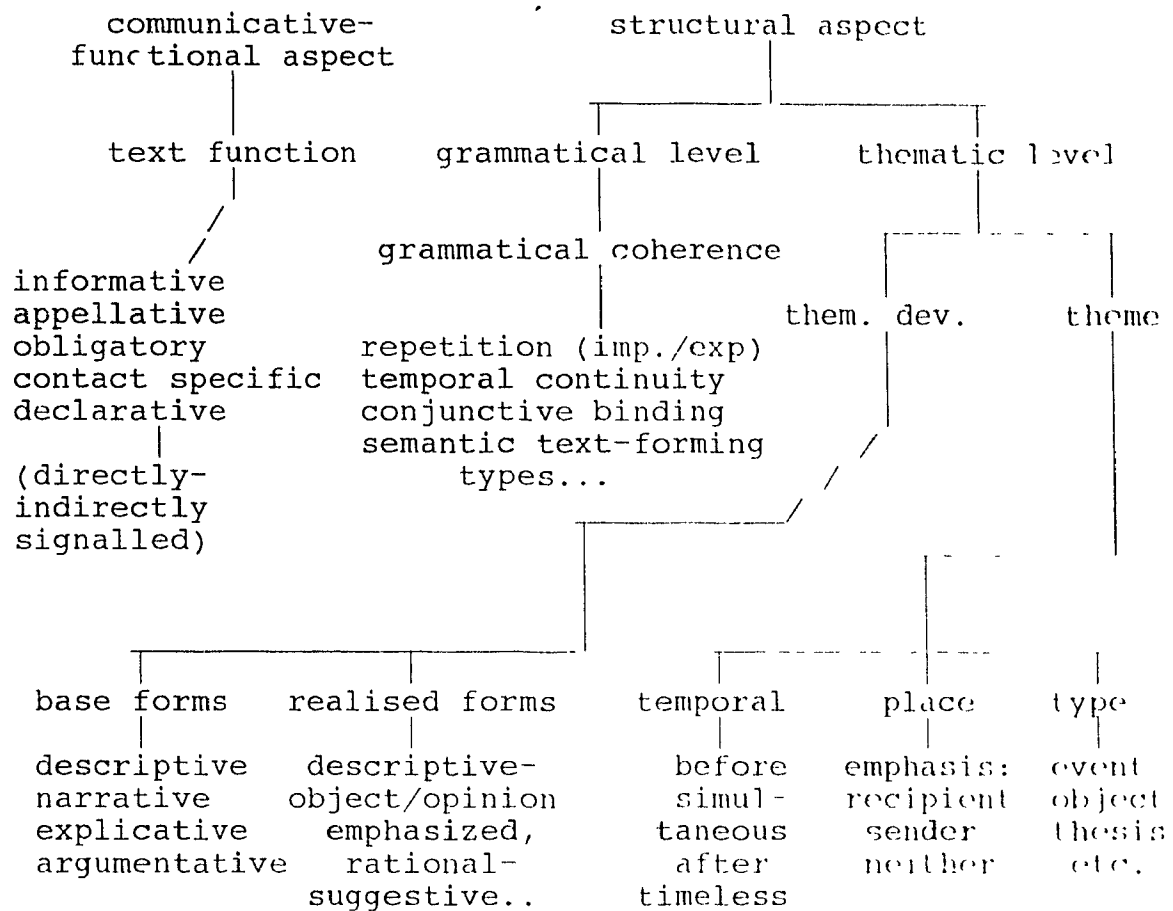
communicative-functional aspect

structural aspect

text function

grammatical level

thematic level

informative
appellative
obligatory
contact specific
declarative

(directly-indirectly signalled)

grammatical coherence

repetition (imp./exp)
temporal continuity
conjunctive binding
semantic text-forming types...

them. dev.

theme

base forms

descriptive
narrative
explicative
argumentative

realised forms

descriptive-object/opinion
emphasized,
rational-suggestive..

temporal

before
simultaneous
after
timeless

place

emphasis:
recipient
sender
neither

type

event
object
thesis
etc.